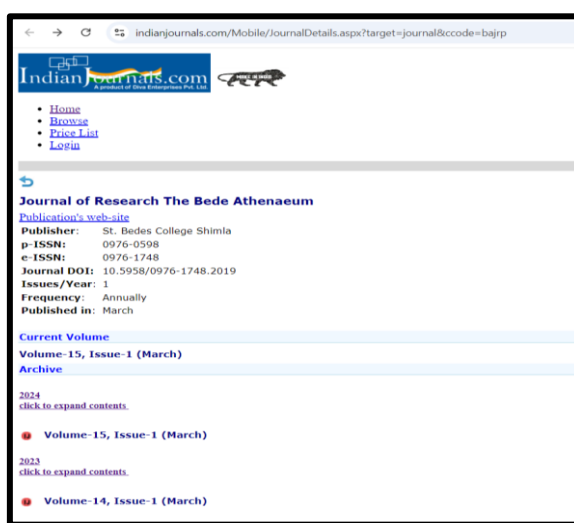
indianjournals.com/Mobile/JournalDetails.aspx?target=journal&ccode=bajrp

IndianJournals.com
A product of Diva Enterprises Pvt. Ltd.

MAKE IN INDIA

- Home
- Browse
- Price List
- Login

Journal of Research The Bede Athenaeum

Publication's web-site

| | |
|---|---|
| **Publisher:** | St. Bedes College Shimla |
| **p-ISSN:** | 0976-0598 |
| **e-ISSN:** | 0976-1748 |
| **Journal DOI:** | 10.5958/0976-1748.2019 |
| **Issues/Year:** | 1 |
| **Frequency:** | Annually |
| **Published in:** | March |

Current Volume

Volume-15, Issue-1 (March)

Archive

2024
click to expand contents

Volume-15, Issue-1 (March)

2023
click to expand contents

Volume-14, Issue-1 (March)